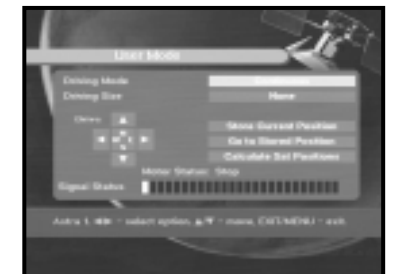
User Mode

Driving Mode
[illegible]

Driving Size
None

Drive

Store Current Position

Go to Stored Position

Calculate Sat Positions

Motor Status: Stop

Signal Status

Astra 1 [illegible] select option, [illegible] move, EXIT/MENU : exit